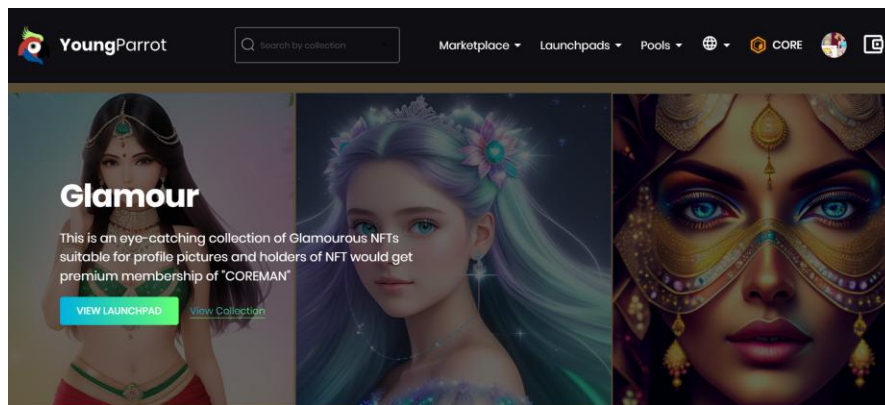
YoungParrot

Search by collection

Marketplace ▾ Launchpads ▾ Pools ▾ ▾ CORE

Glamour

This is an eye-catching collection of Glamourous NFTs suitable for profile pictures and holders of NFT would get premium membership of "COREMAN"

VIEW LAUNCHPAD View Collection